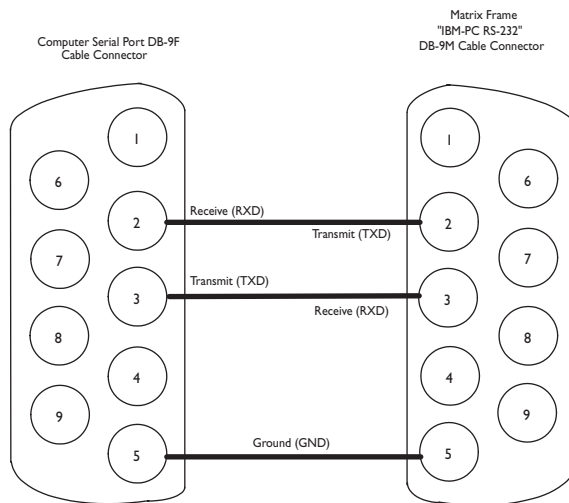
Computer Serial Port DB-9F
Cable Connector

Matrix Frame
"IBM-PC RS-232"
DB-9M Cable Connector

1
6
2
Receive (RXD)
Transmit (TXD)
7
3
Transmit (TXD)
Receive (RXD)
8
4
9
5
Ground (GND)

1
6
2
7
3
8
4
9
5